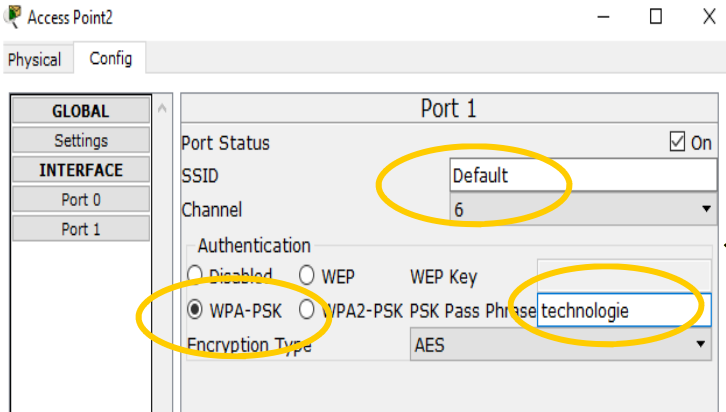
Access Point2

Physical Config

GLOBAL
Settings
INTERFACE
Port 0
Port 1

Port 1

Port Status ☑ On
SSID Default
Channel 6

Authentication
Disabled WEP WEP Key
WPA-PSK WPA2-PSK PSK Pass Phrase technologie
Encryption Type AES